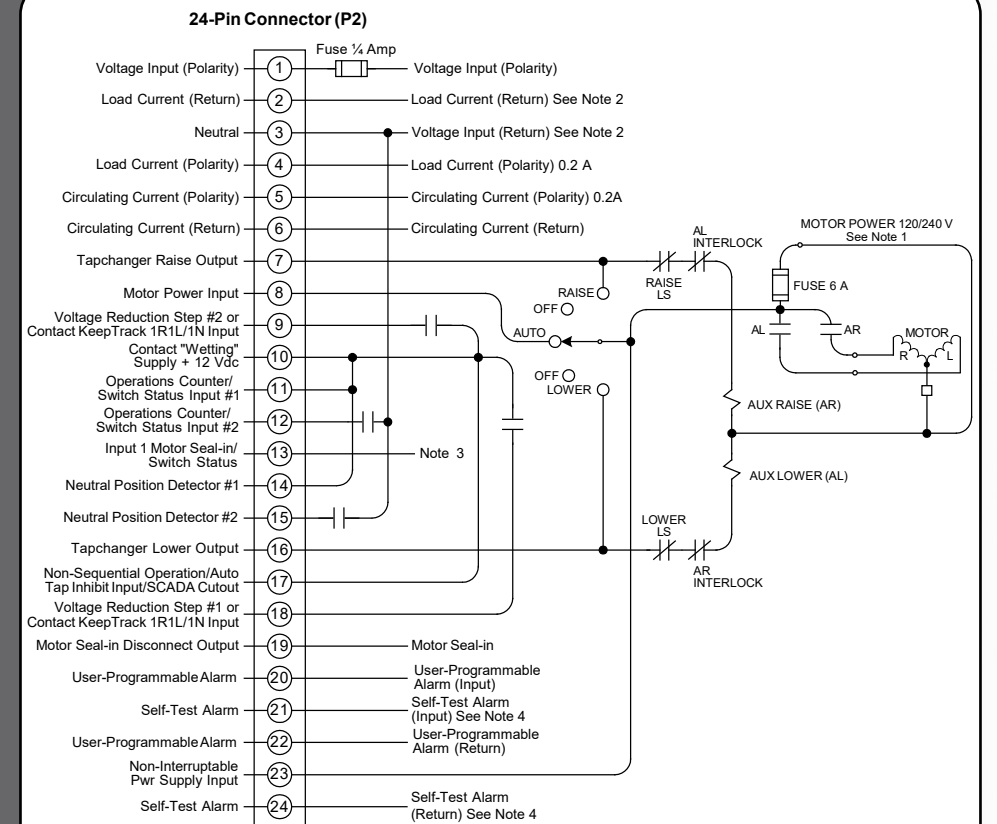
24-Pin Connector (P2)

Fuse ¼ Amp

Voltage Input (Polarity) 1 Voltage Input (Polarity)

Load Current (Return) 2 Load Current (Return) See Note 2

Neutral 3 Voltage Input (Return) See Note 2

Load Current (Polarity) 4 Load Current (Polarity) 0.2 A

Circulating Current (Polarity) 5 Circulating Current (Polarity) 0.2A

Circulating Current (Return) 6 Circulating Current (Return)

Tapchanger Raise Output 7

Motor Power Input 8

Voltage Reduction Step #2 or Contact KeepTrack 1R1L/1N Input 9

Contact "Wetting" Supply + 12 Vdc 10

Operations Counter/ Switch Status Input #1 11

Operations Counter/ Switch Status Input #2 12

Input 1 Motor Seal-in/ Switch Status 13 Note 3

Neutral Position Detector #1 14

Neutral Position Detector #2 15

Tapchanger Lower Output 16

Non-Sequential Operation/Auto Tap Inhibit Input/SCADA Cutout 17

Voltage Reduction Step #1 or Contact KeepTrack 1R1L/1N Input 18

Motor Seal-in Disconnect Output 19 Motor Seal-in

User-Programmable Alarm 20 User-Programmable Alarm (Input)

Self-Test Alarm 21 Self-Test Alarm (Input) See Note 4

User-Programmable Alarm 22 User-Programmable Alarm (Return)

Non-Interruptable Pwr Supply Input 23

Self-Test Alarm 24 Self-Test Alarm (Return) See Note 4

AL INTERLOCK

RAISE LS

MOTOR POWER 120/240 V See Note 1

FUSE 6 A

RAISE

OFF

AUTO

OFF

LOWER

AL

AR

MOTOR

R

L

AUX RAISE (AR)

AUX LOWER (AL)

LOWER LS

AR INTERLOCK